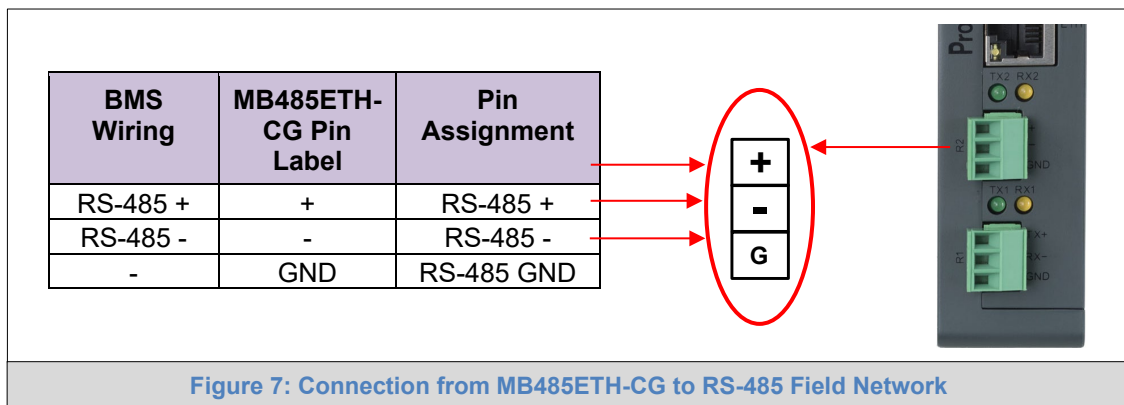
| BMS Wiring | MB485ETH-CG Pin Label | Pin Assignment |
|---|---|---|
| RS-485 + | + | RS-485 + |
| RS-485 - | - | RS-485 - |
| - | GND | RS-485 GND |

+
-
G

Pro
TX2 RX2
R2
GND
TX1 RX1
RX+
RX-
R1
GND

Figure 7: Connection from MB485ETH-CG to RS-485 Field Network